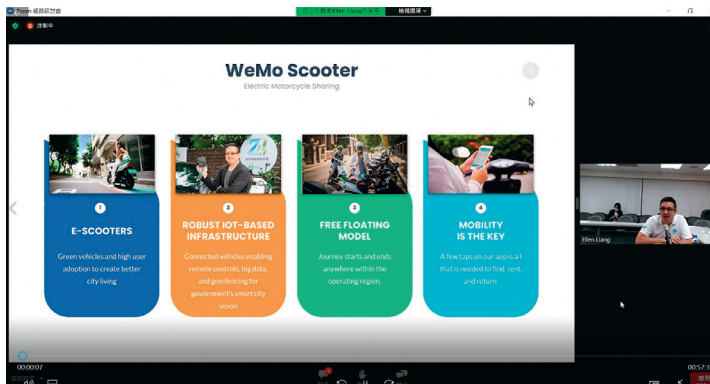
Zoom 網路研討會

檢視選項

WeMo Scooter

Electric Motorcycle Sharing

1

E-SCOOTERS

Green vehicles and high user adoption to create better city living

2

ROBUST IOT-BASED INFRASTRUCTURE

Connected vehicles enabling remote controls, big data, and geo-fencing for government's smart city vision

3

FREE FLOATING MODEL

Journey starts and ends anywhere within the operating region.

4

MOBILITY IS THE KEY

A few taps on our app is all that is needed to find, rent, and return.

Ellen Liang

00:00:07

00:57:3